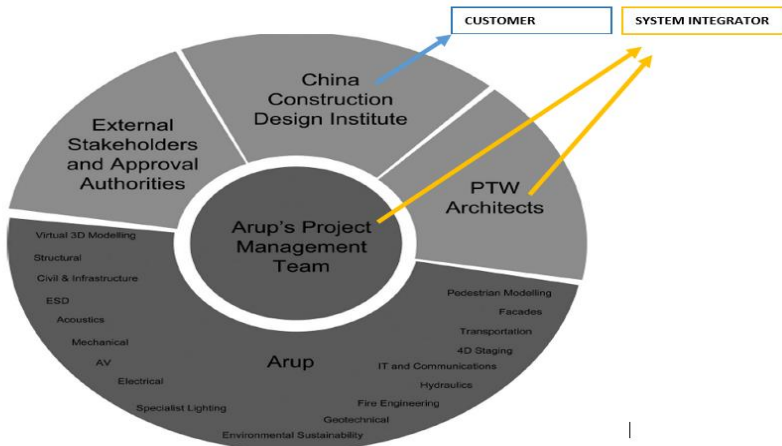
CUSTOMER

SYSTEM INTEGRATOR

China Construction Design Institute

External Stakeholders and Approval Authorities

PTW Architects

Arup's Project Management Team

Virtual 3D Modelling

Structural

Civil & Infrastructure

ESD

Acoustics

Mechanical

AV

Electrical

Specialist Lighting

Arup

Pedestrian Modelling

Facades

Transportation

4D Staging

IT and Communications

Hydraulics

Fire Engineering

Geotechnical

Environmental Sustainability